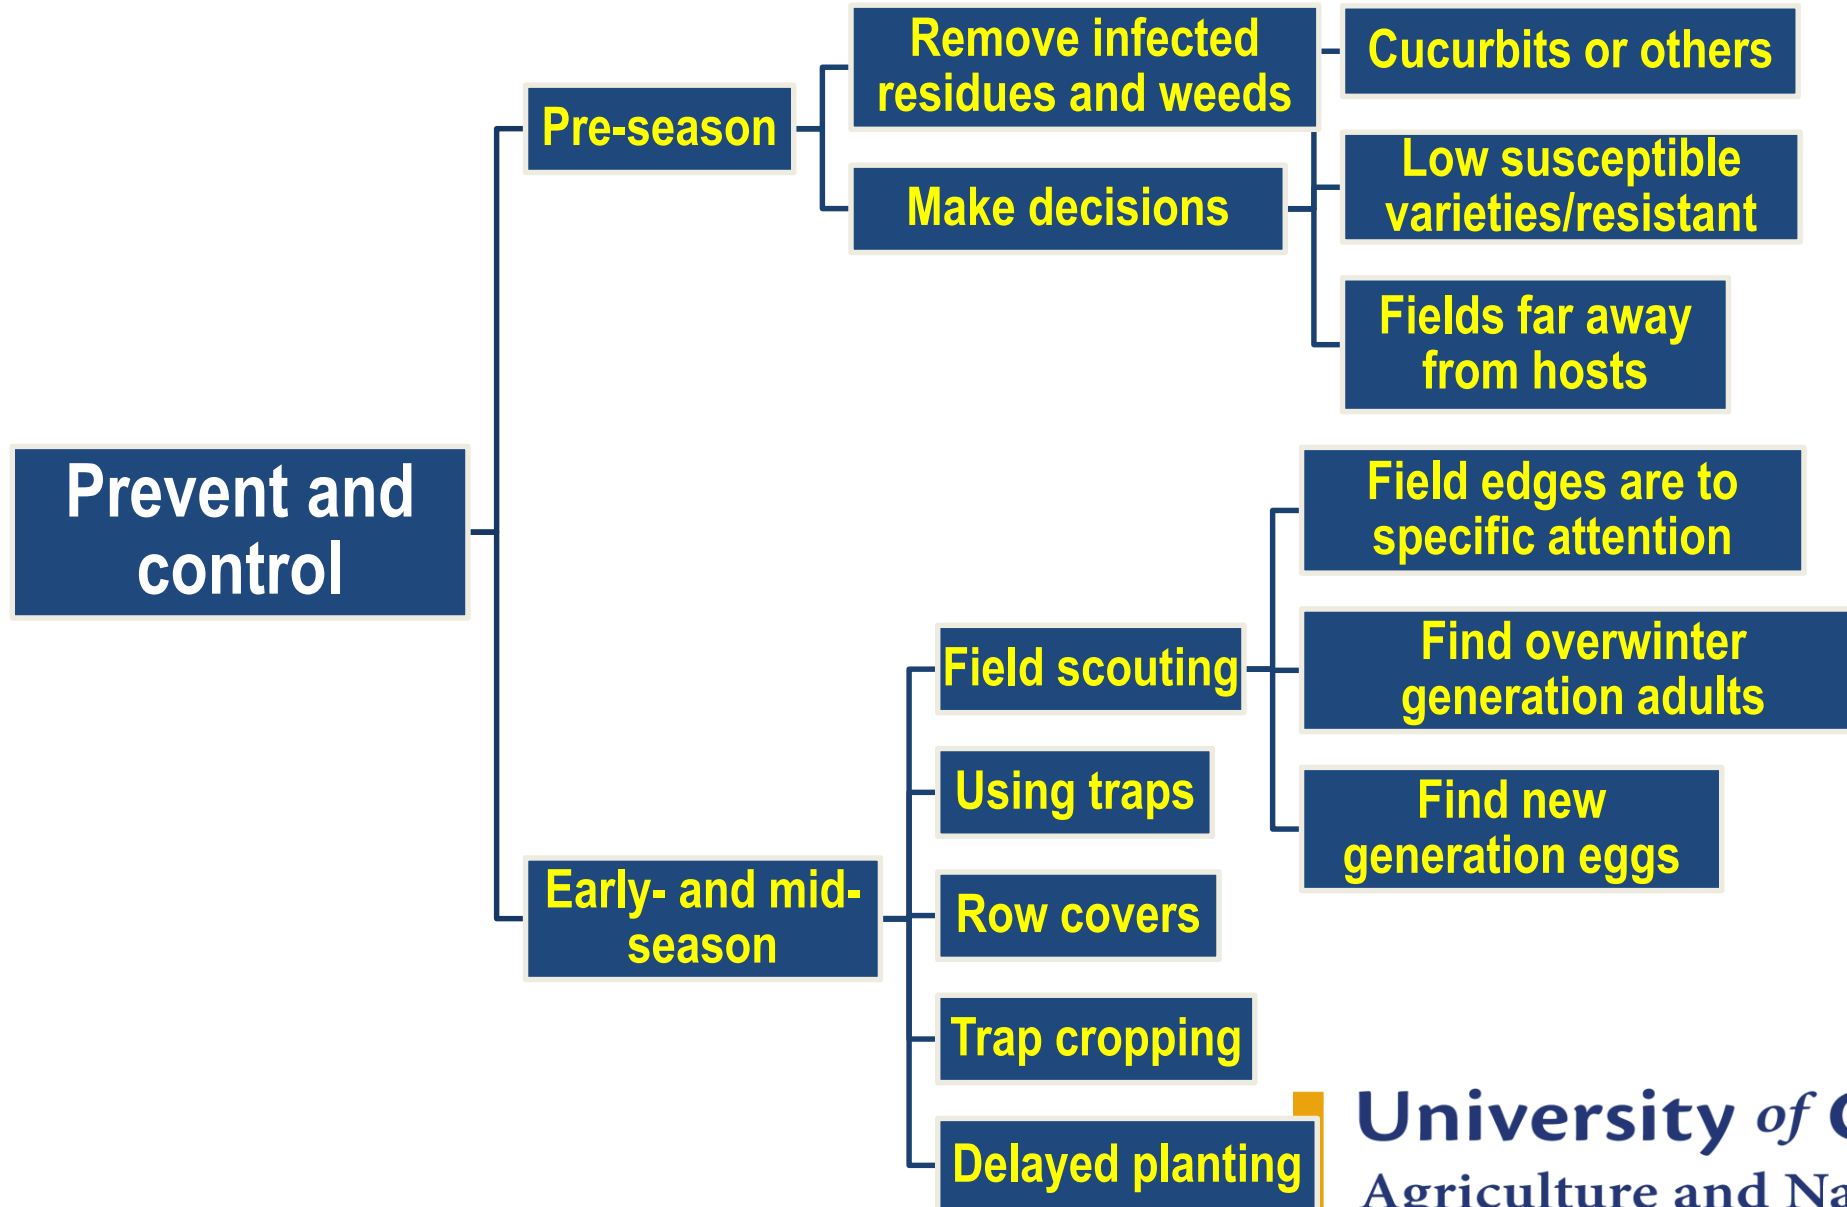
Prevent and control

Pre-season

Remove infected residues and weeds

Cucurbits or others

Make decisions

Low susceptible varieties/resistant

Fields far away from hosts

Early- and mid-season

Field scouting

Field edges are to specific attention

Find overwinter generation adults

Find new generation eggs

Using traps

Row covers

Trap cropping

Delayed planting

University of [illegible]
Agriculture and Na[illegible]